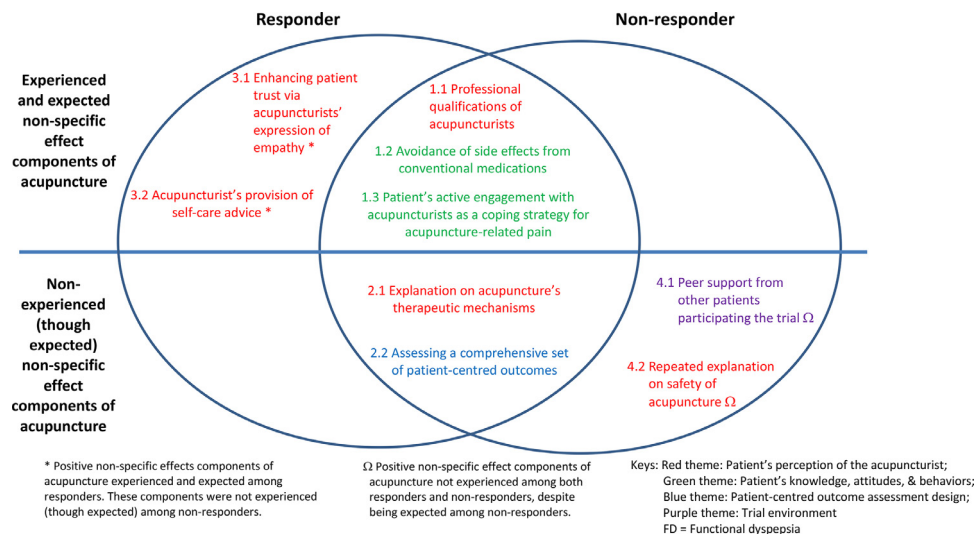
Responder

Non-responder

Experienced and expected non-specific effect components of acupuncture

3.1 Enhancing patient trust via acupuncturists' expression of empathy *

3.2 Acupuncturist's provision of self-care advice *

1.1 Professional qualifications of acupuncturists

1.2 Avoidance of side effects from conventional medications

1.3 Patient's active engagement with acupuncturists as a coping strategy for acupuncture-related pain

Non-experienced (though expected) non-specific effect components of acupuncture

2.1 Explanation on acupuncture's therapeutic mechanisms

2.2 Assessing a comprehensive set of patient-centred outcomes

4.1 Peer support from other patients participating the trial $\Omega$

4.2 Repeated explanation on safety of acupuncture $\Omega$

* Positive non-specific effects components of acupuncture experienced and expected among responders. These components were not experienced (though expected) among non-responders.

$\Omega$ Positive non-specific effect components of acupuncture not experienced among both responders and non-responders, despite being expected among non-responders.

Keys: Red theme: Patient's perception of the acupuncturist;
Green theme: Patient's knowledge, attitudes, & behaviors;
Blue theme: Patient-centred outcome assessment design;
Purple theme: Trial environment
FD = Functional dyspepsia